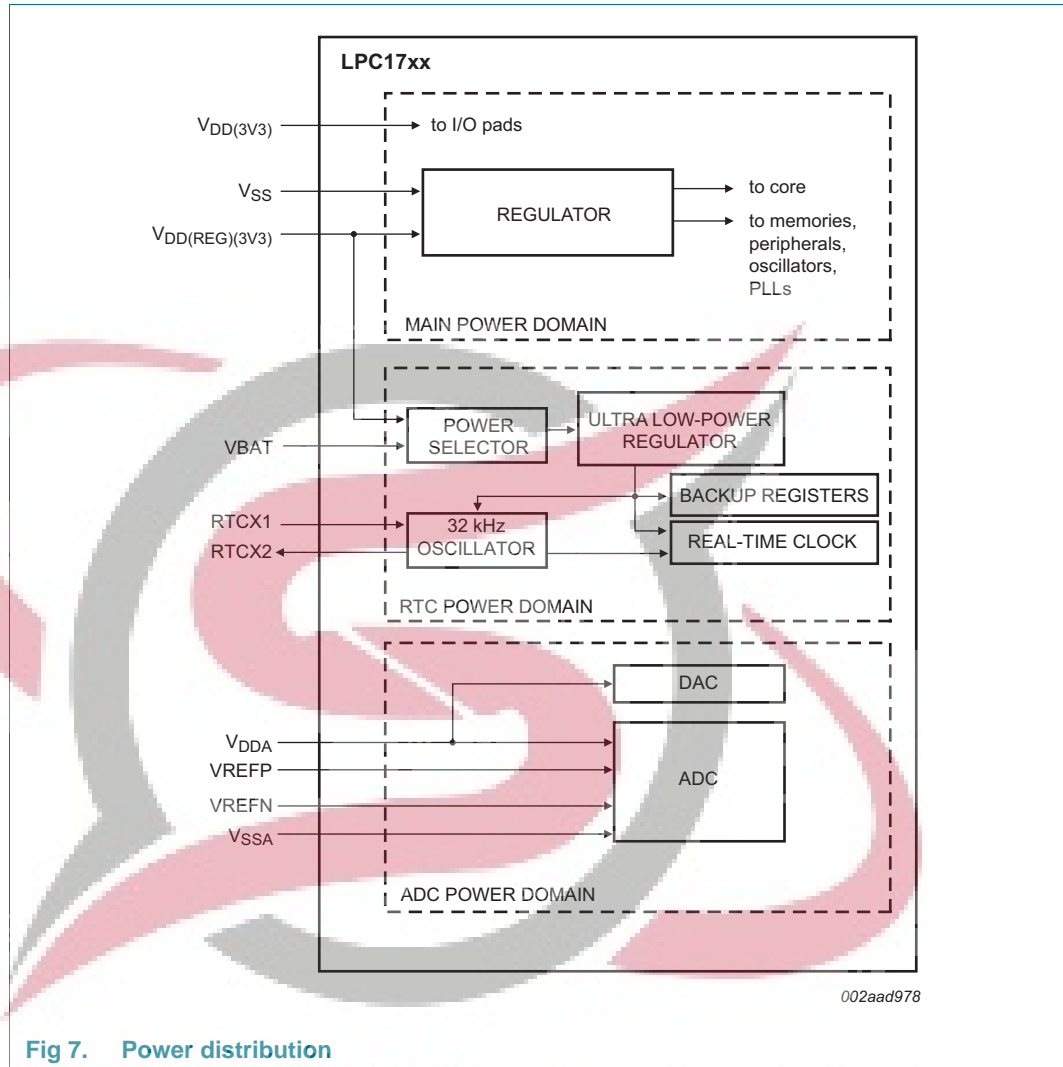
LPC17xx

$V_{DD(3V3)}$

to I/O pads

$V_{SS}$

REGULATOR

to core

$V_{DD(REG)(3V3)}$

to memories, peripherals, oscillators, PLLs

MAIN POWER DOMAIN

POWER SELECTOR

ULTRA LOW-POWER REGULATOR

VBAT

BACKUP REGISTERS

RTCX1

RTCX2

32 kHz OSCILLATOR

REAL-TIME CLOCK

RTC POWER DOMAIN

DAC

$V_{DDA}$

VREFP

ADC

VREFN

$V_{SSA}$

ADC POWER DOMAIN

002aad978

Fig 7. Power distribution